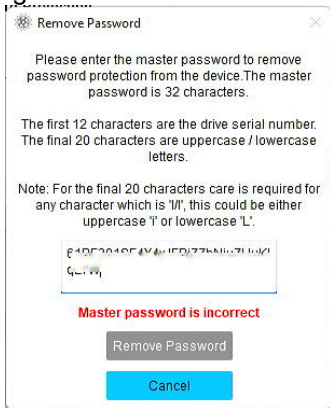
Remove Password

Please enter the master password to remove password protection from the device.The master password is 32 characters.

The first 12 characters are the drive serial number. The final 20 characters are uppercase / lowercase letters.

Note: For the final 20 characters care is required for any character which is 'I/l', this could be either uppercase 'i' or lowercase 'L'.

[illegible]

Master password is incorrect

Remove Password

Cancel